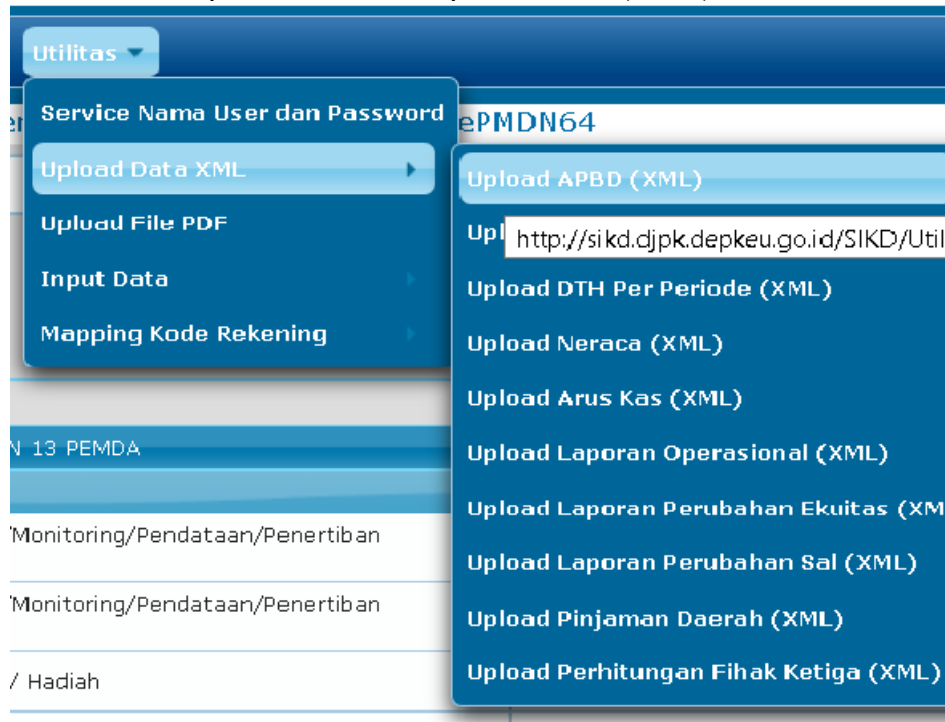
Utilitas

Service Nama User dan Password

Upload Data XML

Upload File PDF

Input Data

Mapping Kode Rekening

e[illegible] ePMDN64

Upload APBD (XML)

Upl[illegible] http://sikd.djpk.depkeu.go.id/SIKD/Util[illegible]

Upload DTH Per Periode (XML)

Upload Neraca (XML)

Upload Arus Kas (XML)

Upload Laporan Operasional (XML)

Upload Laporan Perubahan Ekuitas (XM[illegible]

Upload Laporan Perubahan Sal (XML)

Upload Pinjaman Daerah (XML)

Upload Perhitungan Fihak Ketiga (XML)

N 13 PEMDA

'Monitoring/Pendataan/Penertiban

'Monitoring/Pendataan/Penertiban

/ Hadiah